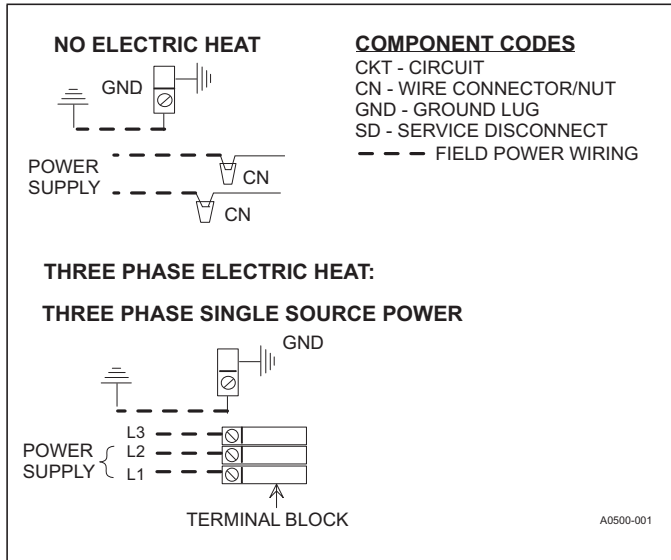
NO ELECTRIC HEAT

GND

POWER SUPPLY

CN

CN

COMPONENT CODES
CKT - CIRCUIT
CN - WIRE CONNECTOR/NUT
GND - GROUND LUG
SD - SERVICE DISCONNECT
FIELD POWER WIRING

THREE PHASE ELECTRIC HEAT:

THREE PHASE SINGLE SOURCE POWER

GND

POWER SUPPLY

L3
L2
L1

TERMINAL BLOCK

A0500-001